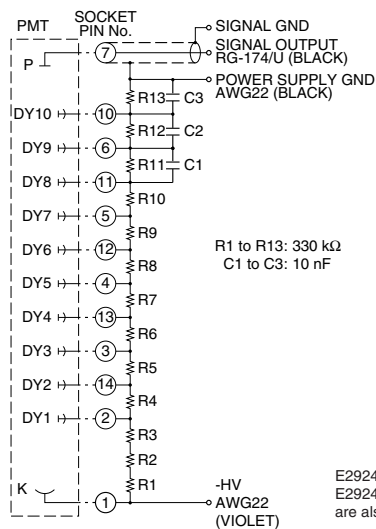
PMT

SOCKET PIN No.

SIGNAL GND

SIGNAL OUTPUT RG-174/U (BLACK)

POWER SUPPLY GND AWG22 (BLACK)

P

7

R13

C3

DY10

10

R12

C2

DY9

6

R11

C1

DY8

11

R10

DY7

5

R9

DY6

12

R1 to R13: 330 kΩ
C1 to C3: 10 nF

R8

DY5

4

R7

DY4

13

R6

DY3

3

R5

DY2

14

R4

DY1

2

R3

R2

R1

K

1

-HV
AWG22
(VIOLET)

E2924
E2924
are als